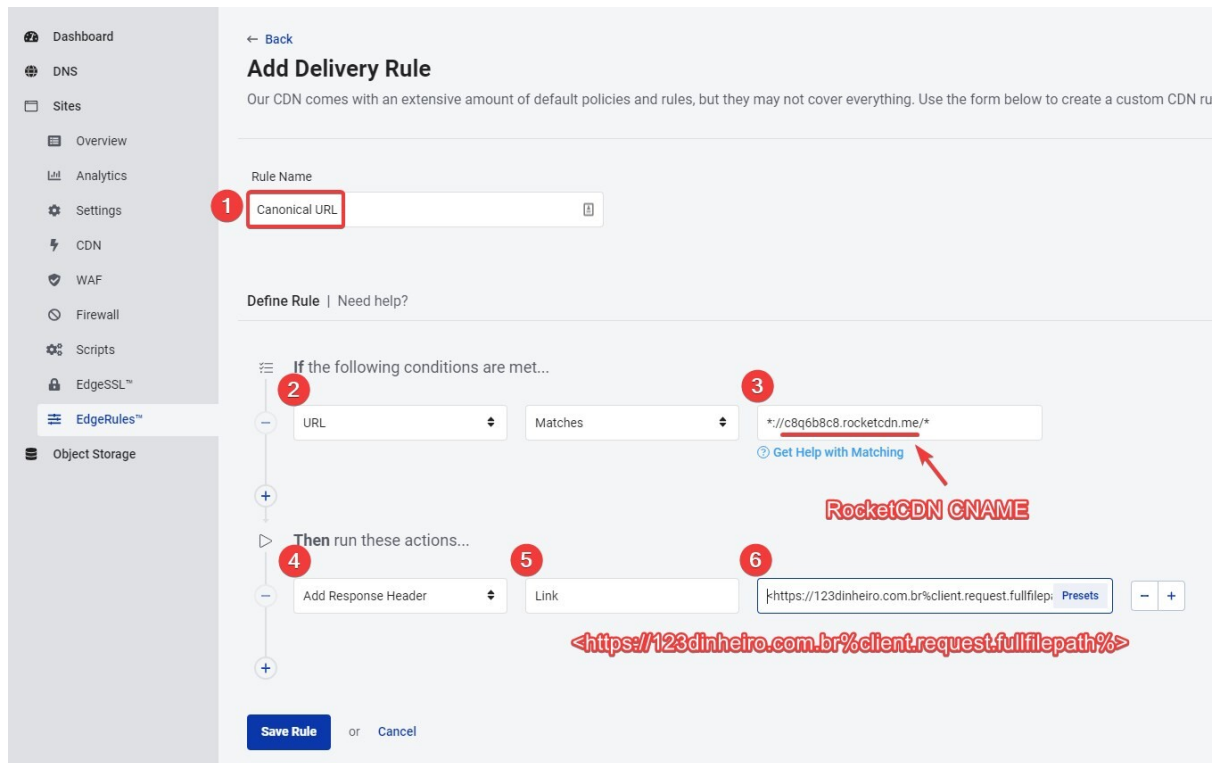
Dashboard
DNS
Sites
Overview
Analytics
Settings
CDN
WAF
Firewall
Scripts
EdgeSSL™
EdgeRules™
Object Storage

← Back

Add Delivery Rule

Our CDN comes with an extensive amount of default policies and rules, but they may not cover everything. Use the form below to create a custom CDN ru

Rule Name

1 Canonical URL

Define Rule | Need help?

If the following conditions are met...

2 URL

Matches

3 *://c8q6b8c8.rocketcdn.me/*

Get Help with Matching

RocketCDN CNAME

Then run these actions...

4 Add Response Header

5 Link

6 <https://123dinheiro.com.br%client.request.fullfilepa Presets

− +

<https://123dinheiro.com.br%client.request.fullfilepath%>

Save Rule or Cancel